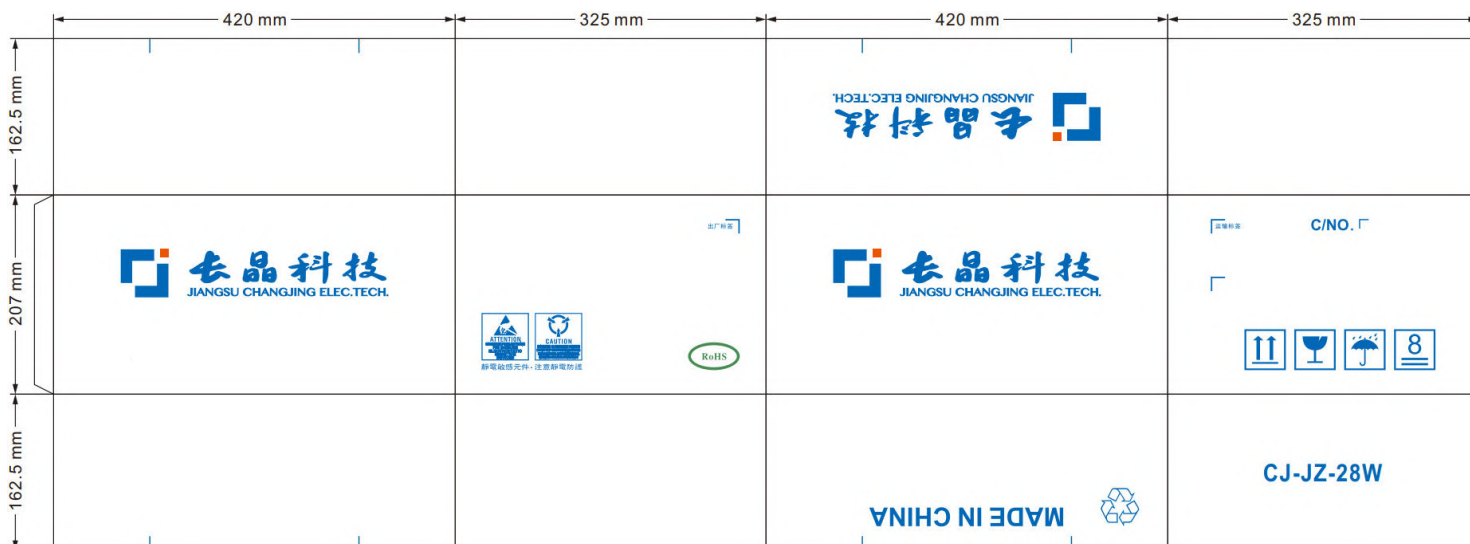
420 mm
325 mm
420 mm
325 mm
162.5 mm
207 mm
162.5 mm

长晶科技
JIANGSU CHANGJING ELEC.TECH.

长晶科技
JIANGSU CHANGJING ELEC.TECH.

出厂标签

ATTENTION
CAUTION
静电敏感元件 · 注意静电防护

RoHS

长晶科技
JIANGSU CHANGJING ELEC.TECH.

运输标签
C/NO.

8

CJ-JZ-28W

MADE IN CHINA